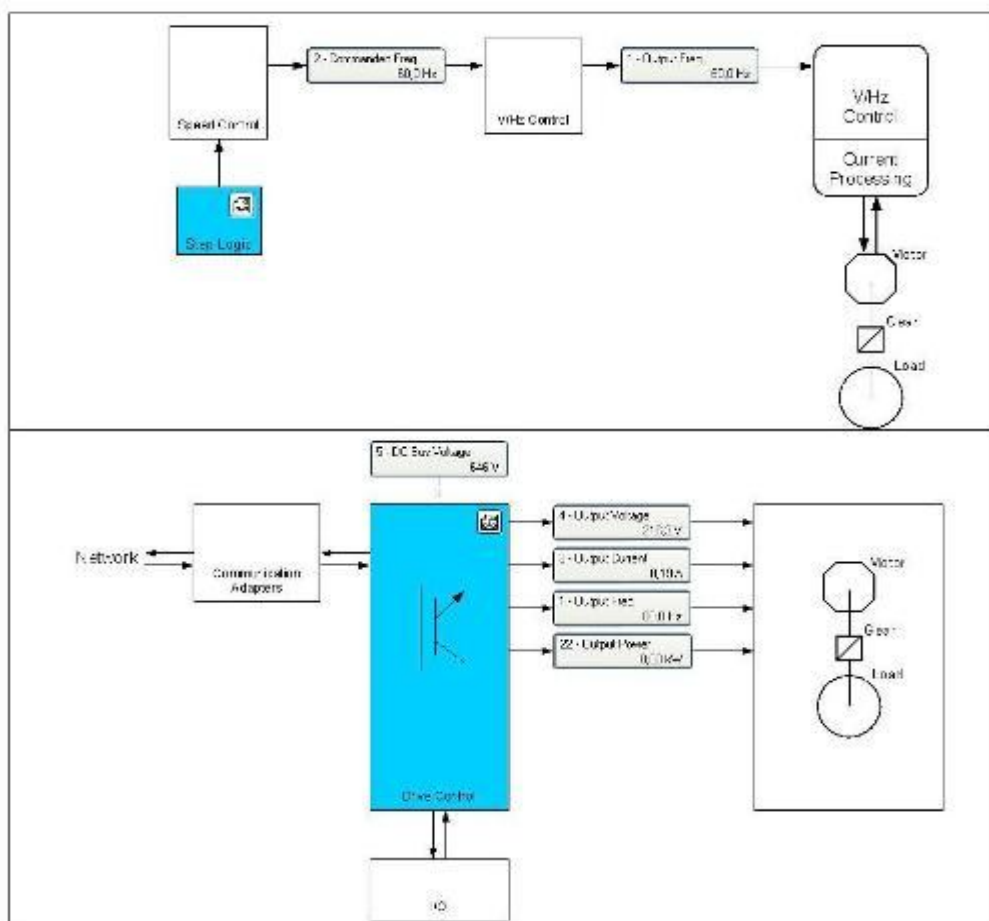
Speed Control

2 - Commanded Freq
60,0 Hz

V/Hz Control

1 - Output Freq
60,0 Hz

V/Hz
Control

Current
Processing

Step Logic

Motor

Gear

Load

5 - DC Bus Voltage
646 V

Network

Communication
Adapters

4 - Output Voltage
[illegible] V

3 - Output Current
0,10 A

1 - Output Freq
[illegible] Hz

22 - Output Power
0,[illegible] kW

Motor

Gear

Load

Drive Control

I/O